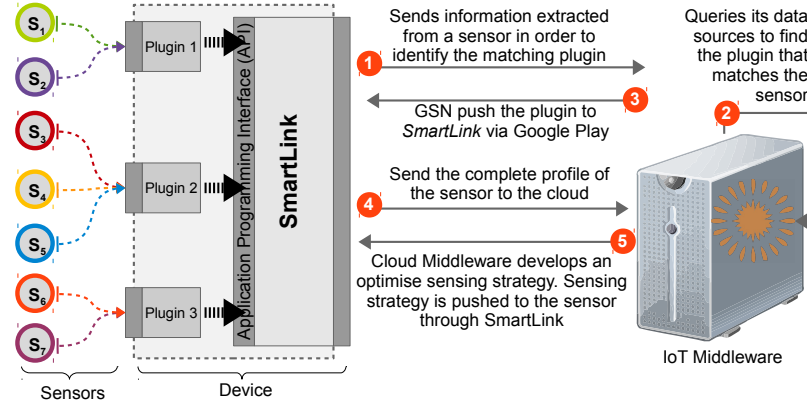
$S_1$

$S_2$

$S_3$

$S_4$

$S_5$

$S_6$

$S_7$

Plugin 1

Plugin 2

Plugin 3

Application Programming Interface (API)

SmartLink

1 Sends information extracted from a sensor in order to identify the matching plugin

Queries its data sources to find the plugin that matches the sensor

2

3 GSN push the plugin to *SmartLink* via Google Play

4 Send the complete profile of the sensor to the cloud

5 Cloud Middleware develops an optimise sensing strategy. Sensing strategy is pushed to the sensor through SmartLink

IoT Middleware

Sensors

Device